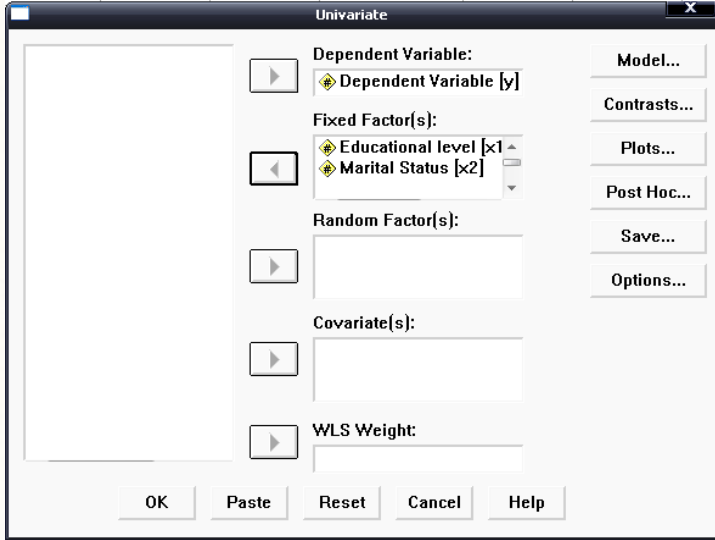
Univariate

Dependent Variable:
Dependent Variable [y]

Fixed Factor(s):
Educational level [x1
Marital Status [x2]

Random Factor(s):

Covariate(s):

WLS Weight:

Model...
Contrasts...
Plots...
Post Hoc...
Save...
Options...

OK
Paste
Reset
Cancel
Help